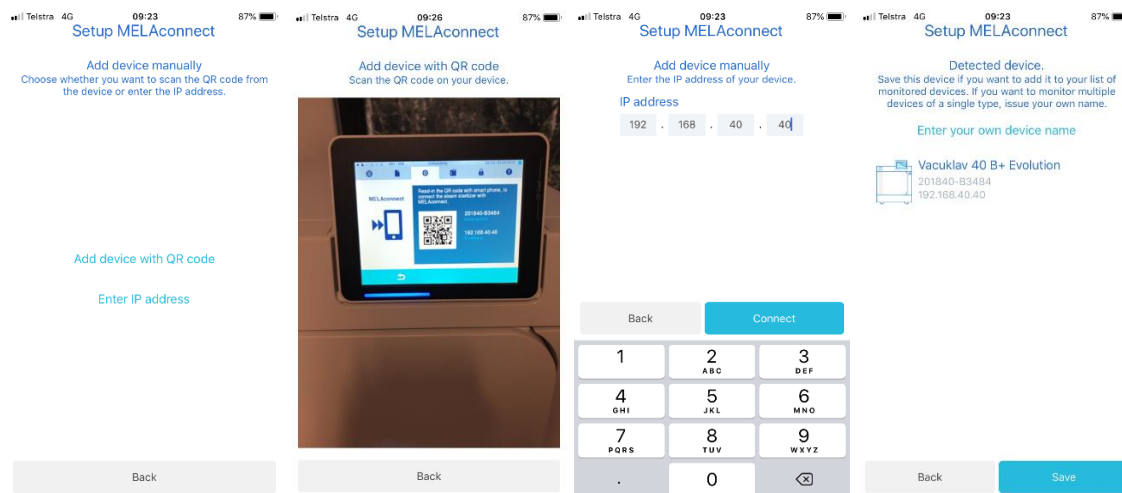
Telstra 4G 09:23 87%

Setup MELAconnect

Add device manually
Choose whether you want to scan the QR code from the device or enter the IP address.

Add device with QR code

Enter IP address

Back

Telstra 4G 09:26 87%

Setup MELAconnect

Add device with QR code
Scan the QR code on your device.

MELAconnect

Read-in the QR code with smart phone, to connect the steam sterilizer with MELAconnect.

201840-B3484

192.168.40.40

Back

Telstra 4G 09:23 87%

Setup MELAconnect

Add device manually
Enter the IP address of your device.

IP address

192 . 168 . 40 . 40

Back

Connect

1
2 ABC
3 DEF
4 GHI
5 JKL
6 MNO
7 PQRS
8 TUV
9 WXYZ
.
0

Telstra 4G 09:23 87%

Setup MELAconnect

Detected device.
Save this device if you want to add it to your list of monitored devices. If you want to monitor multiple devices of a single type, issue your own name.

Enter your own device name

Vacuklav 40 B+ Evolution
201840-B3484
192.168.40.40

Back

Save